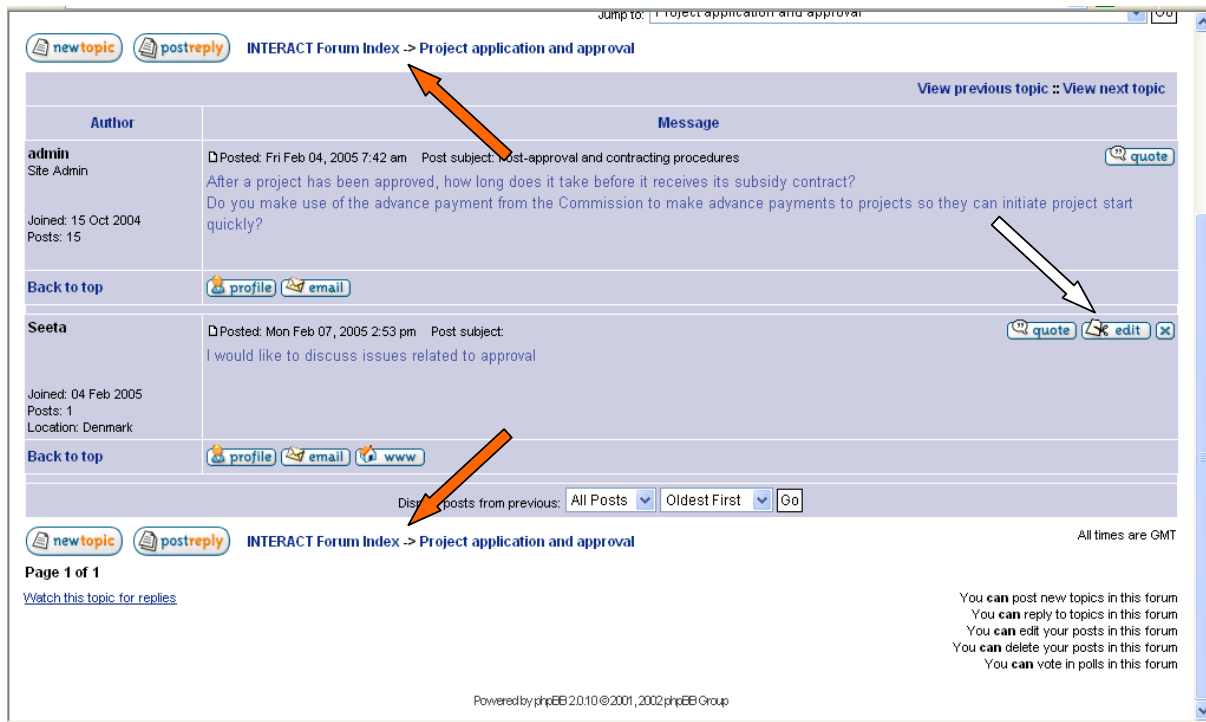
Jump to: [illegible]project application and approval Go

newtopic postreply INTERACT Forum Index -> Project application and approval

View previous topic :: View next topic

| Author | Message |
|---|---|
| admin<br>Site Admin<br><br>Joined: 15 Oct 2004<br>Posts: 15 | Posted: Fri Feb 04, 2005 7:42 am Post subject: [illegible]ost-approval and contracting procedures quote<br>After a project has been approved, how long does it take before it receives its subsidy contract?<br>Do you make use of the advance payment from the Commission to make advance payments to projects so they can initiate project start quickly? |
| Back to top | profile email |
| Seeta<br><br>Joined: 04 Feb 2005<br>Posts: 1<br>Location: Denmark | Posted: Mon Feb 07, 2005 2:53 pm Post subject: quote edit<br>I would like to discuss issues related to approval |
| Back to top | profile email www |

Dis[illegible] posts from previous: All Posts Oldest First Go

newtopic postreply INTERACT Forum Index -> Project application and approval

All times are GMT

Page 1 of 1

Watch this topic for replies

You can post new topics in this forum
You can reply to topics in this forum
You can edit your posts in this forum
You can delete your posts in this forum
You can vote in polls in this forum

Powered by phpBB 2.0.10 © 2001, 2002 phpBB Group